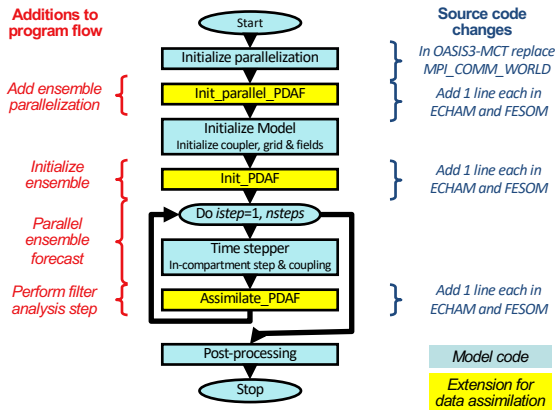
Additions to program flow

Source code changes

Start

Initialize parallelization

In OASIS3-MCT replace MPI_COMM_WORLD

Add ensemble parallelization

Init_parallel_PDAF

Add 1 line each in ECHAM and FESOM

Initialize Model
Initialize coupler, grid & fields

Initialize ensemble

Init_PDAF

Add 1 line each in ECHAM and FESOM

Parallel ensemble forecast

Do istep=1, nsteps

Time stepper
In-compartment step & coupling

Perform filter analysis step

Assimilate_PDAF

Add 1 line each in ECHAM and FESOM

Post-processing

Stop

Model code

Extension for data assimilation